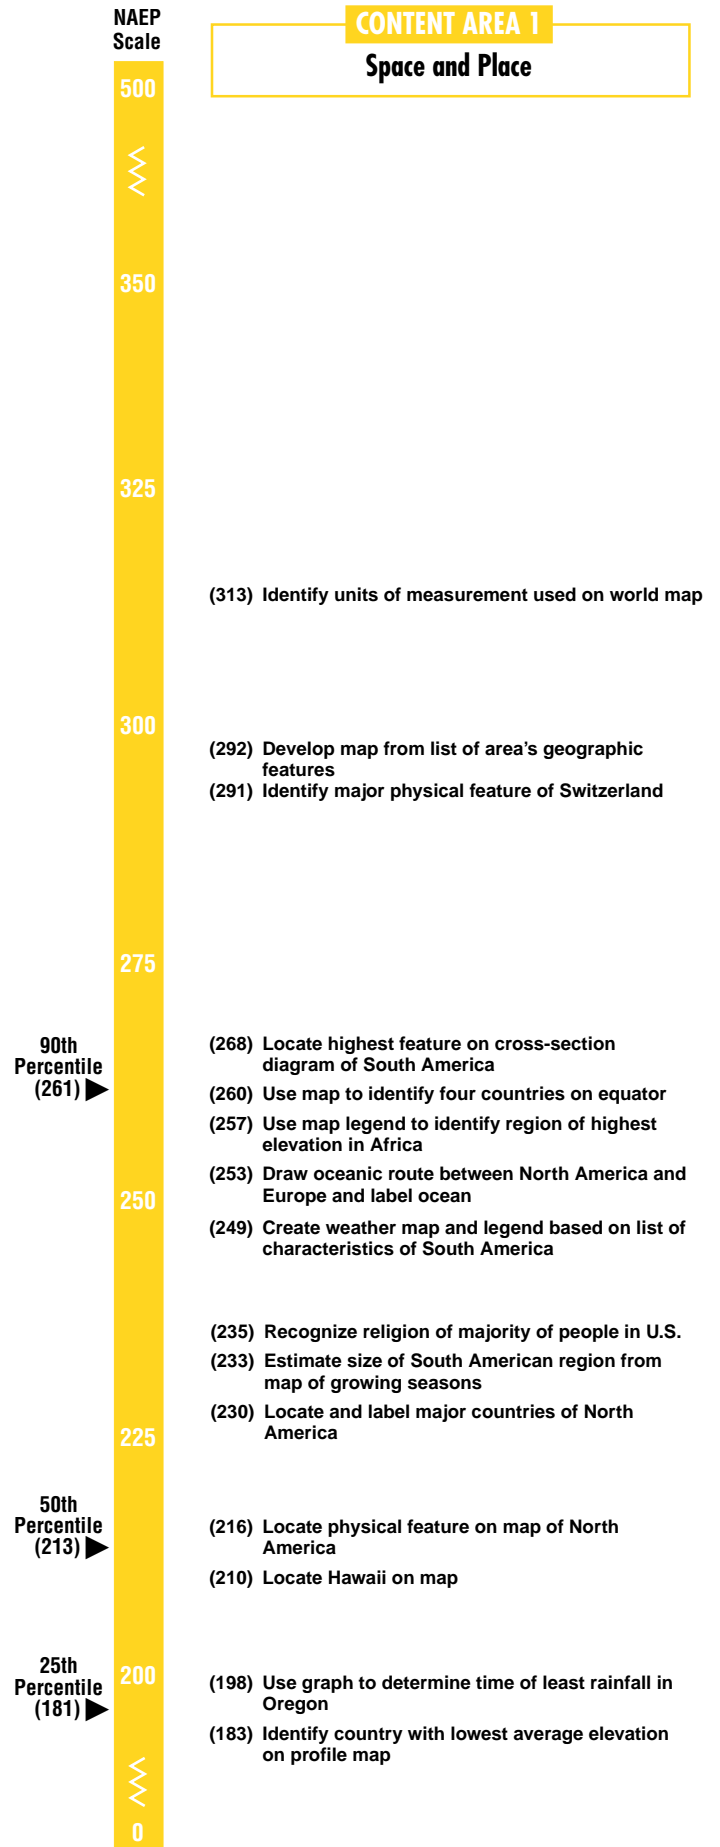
NAEP Scale

CONTENT AREA 1
Space and Place

500

350

325

(313) Identify units of measurement used on world map

300

(292) Develop map from list of area's geographic features
(291) Identify major physical feature of Switzerland

275

90th Percentile (261)

(268) Locate highest feature on cross-section diagram of South America
(260) Use map to identify four countries on equator
(257) Use map legend to identify region of highest elevation in Africa
(253) Draw oceanic route between North America and Europe and label ocean

250

(249) Create weather map and legend based on list of characteristics of South America

(235) Recognize religion of majority of people in U.S.
(233) Estimate size of South American region from map of growing seasons
(230) Locate and label major countries of North America

225

50th Percentile (213)

(216) Locate physical feature on map of North America
(210) Locate Hawaii on map

25th Percentile (181)

200

(198) Use graph to determine time of least rainfall in Oregon
(183) Identify country with lowest average elevation on profile map

0